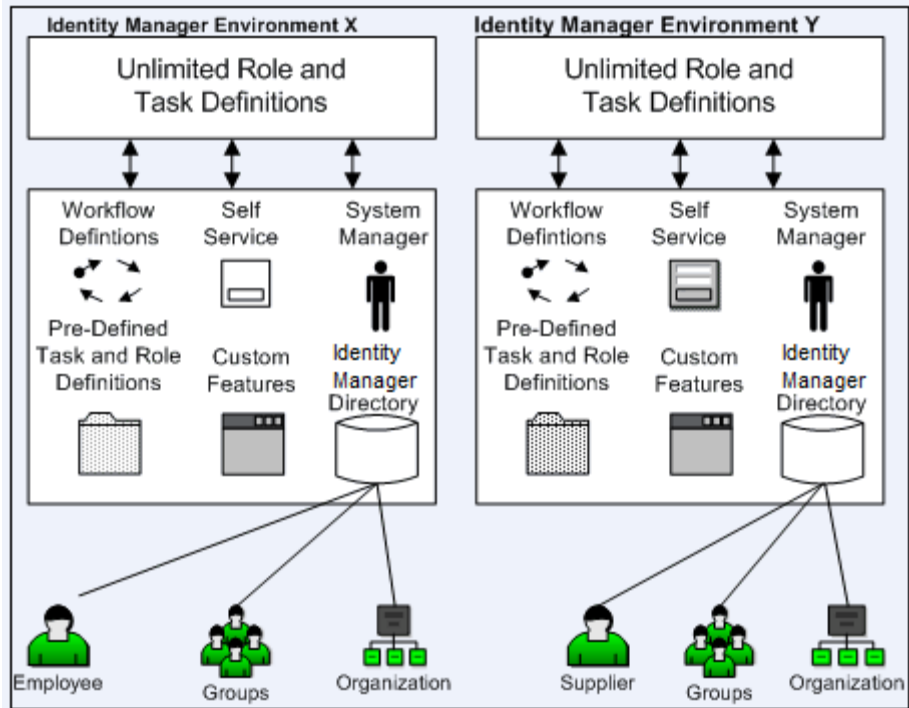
Identity Manager Environment X

Unlimited Role and Task Definitions

Workflow Defintions

Self Service

System Manager

Pre-Defined Task and Role Definitions

Custom Features

Identity Manager Directory

Employee

Groups

Organization

Identity Manager Environment Y

Unlimited Role and Task Definitions

Workflow Defintions

Self Service

System Manager

Pre-Defined Task and Role Definitions

Custom Features

Identity Manager Directory

Supplier

Groups

Organization